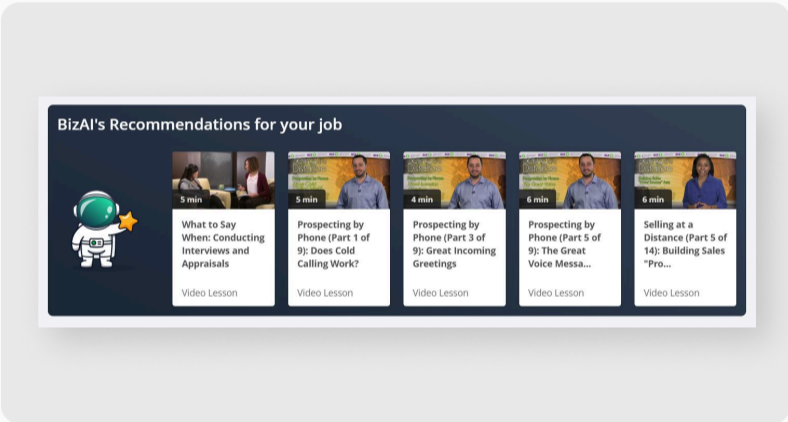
BizAI's Recommendations for your job

5 min
What to Say When: Conducting Interviews and Appraisals
Video Lesson

5 min
Prospecting by Phone (Part 1 of 9): Does Cold Calling Work?
Video Lesson

4 min
Prospecting by Phone (Part 3 of 9): Great Incoming Greetings
Video Lesson

6 min
Prospecting by Phone (Part 5 of 9): The Great Voice Messa...
Video Lesson

6 min
Selling at a Distance (Part 5 of 14): Building Sales "Pro...
Video Lesson